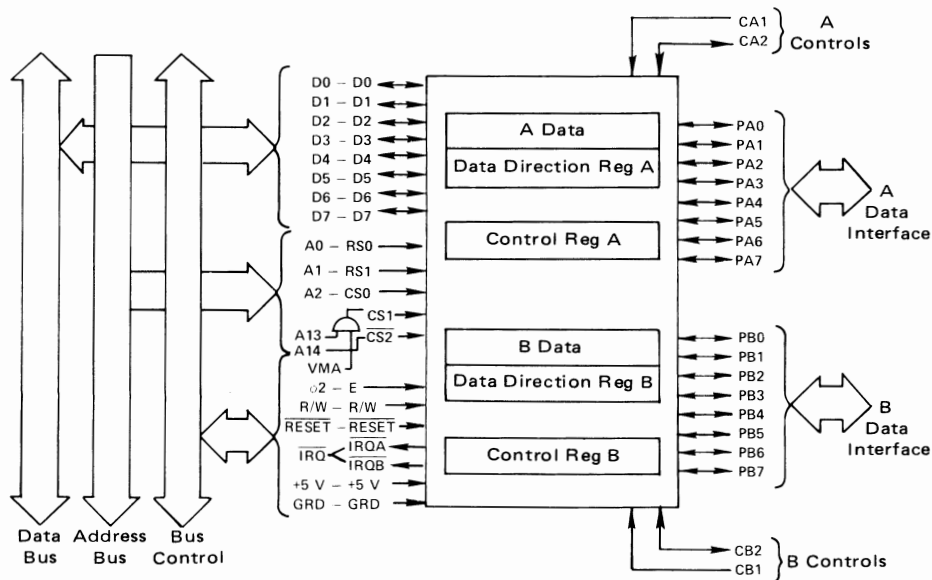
CA1
CA2
A Controls

D0 – D0
D1 – D1
D2 – D2
D3 – D3
D4 – D4
D5 – D5
D6 – D6
D7 – D7
A0 – RS0
A1 – RS1
A2 – CS0
CS1
A13
$\overline{CS2}$
A14
VMA
ϕ2 – E
R/W – R/W
$\overline{RESET}$ – $\overline{RESET}$
$\overline{IRQ}$
$\overline{IRQA}$
$\overline{IRQB}$
+5 V – +5 V
GRD – GRD

A Data
Data Direction Reg A
Control Reg A
B Data
Data Direction Reg B
Control Reg B

PA0
PA1
PA2
PA3
PA4
PA5
PA6
PA7
A Data Interface

PB0
PB1
PB2
PB3
PB4
PB5
PB6
PB7
B Data Interface

CB2
CB1
B Controls

Data Bus
Address Bus
Bus Control